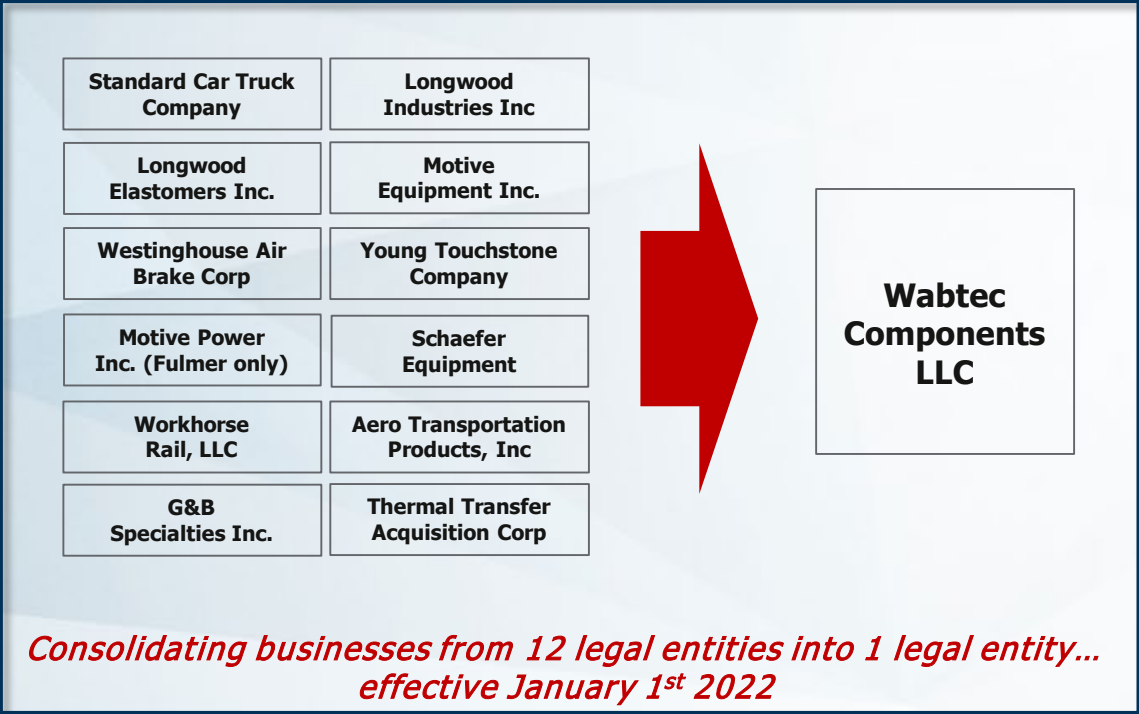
Standard Car Truck Company

Longwood Industries Inc

Longwood Elastomers Inc.

Motive Equipment Inc.

Westinghouse Air Brake Corp

Young Touchstone Company

Motive Power Inc. (Fulmer only)

Schaefer Equipment

Workhorse Rail, LLC

Aero Transportation Products, Inc

G&B Specialties Inc.

Thermal Transfer Acquisition Corp

Wabtec Components LLC

Consolidating businesses from 12 legal entities into 1 legal entity… effective January 1$^{st}$ 2022